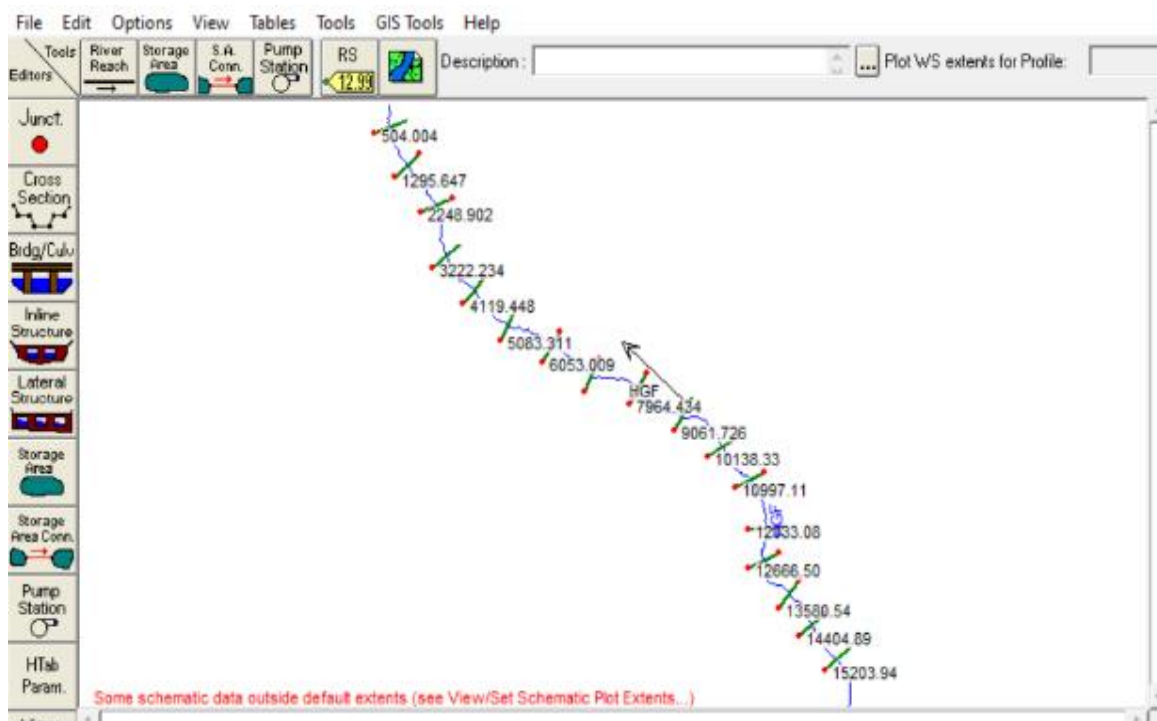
File Edit Options View Tables Tools GIS Tools Help

Tools
Editors

River Reach

Storage Area

S.A. Conn.

Pump Station

RS
12.99

Description :

...

Plot WS extents for Profile:

Junct.

Cross Section

Brdg/Culv

Inline Structure

Lateral Structure

Storage Area

Storage Area Conn.

Pump Station

HTab Param.

504.004

1295.647

2248.902

3222.234

4119.448

5083.311

6053.009

HGF

7964.434

9061.726

10138.33

10997.11

12033.08

12666.50

13580.54

14404.89

15203.94

Some schematic data outside default extents (see View/Set Schematic Plot Extents...)